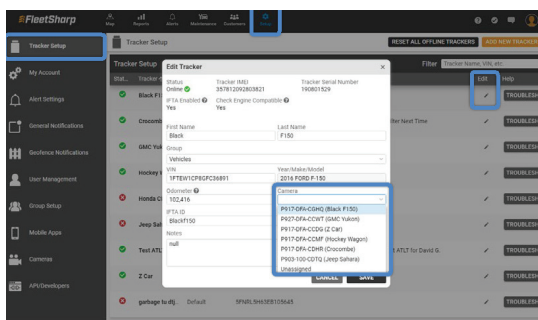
FleetSharp

Map Reports Alerts Maintenance Customers Setup

Tracker Setup

My Account

Alert Settings

General Notifications

Geofence Notifications

User Management

Group Setup

Mobile Apps

Cameras

API/Developers

Tracker Setup

RESET ALL OFFLINE TRACKERS ADD NEW TRACKER

Tracker Setup

Filter Tracker Name, VIN, etc.

Stat... Tracker

Edit Help

Black F1

Crocomb

GMC Yuk

Hockey

Honda C

Jeep Sa

Test ATL

Z Car

garbage tu dtj Default 8PNRL5HK5EB105645

TROUBLESH

ller Next Time

ATLT for David G.

Edit Tracker

Status
Online

Tracker IMEI
357812092803821

Tracker Serial Number
190801529

IFTA Enabled
Yes

Check Engine Compatible
Yes

First Name
Black

Last Name
F150

Group
Vehicles

VIN
1FTEW1CF8FC36891

Year/Make/Model
2016 FORD F-150

Odometer
102,416

IFTA ID
BlackF150

Notes
null

Camera

P917-DFA-CGHQ (Black F150)
P927-DFA-CCWT (GMC Yukon)
P917-DFA-CCDG (Z Car)
P917-DFA-CCMF (Hockey Wagon)
P917-DFA-CDHR (Crocombe)
P903-100-CDTQ (Jeep Sahara)
Unassigned

CANCEL SAVE